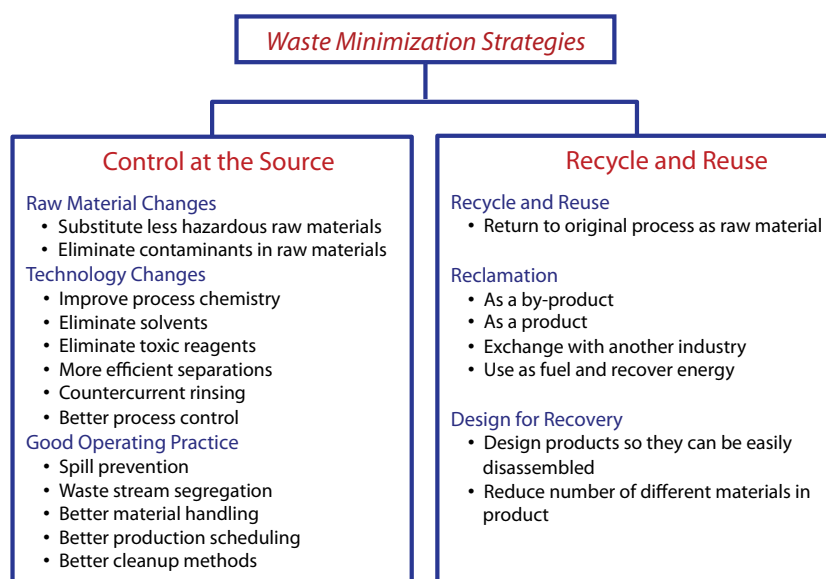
Waste Minimization Strategies

Control at the Source

Raw Material Changes
• Substitute less hazardous raw materials
• Eliminate contaminants in raw materials

Technology Changes
• Improve process chemistry
• Eliminate solvents
• Eliminate toxic reagents
• More efficient separations
• Countercurrent rinsing
• Better process control

Good Operating Practice
• Spill prevention
• Waste stream segregation
• Better material handling
• Better production scheduling
• Better cleanup methods

Recycle and Reuse

Recycle and Reuse
• Return to original process as raw material

Reclamation
• As a by-product
• As a product
• Exchange with another industry
• Use as fuel and recover energy

Design for Recovery
• Design products so they can be easily disassembled
• Reduce number of different materials in product